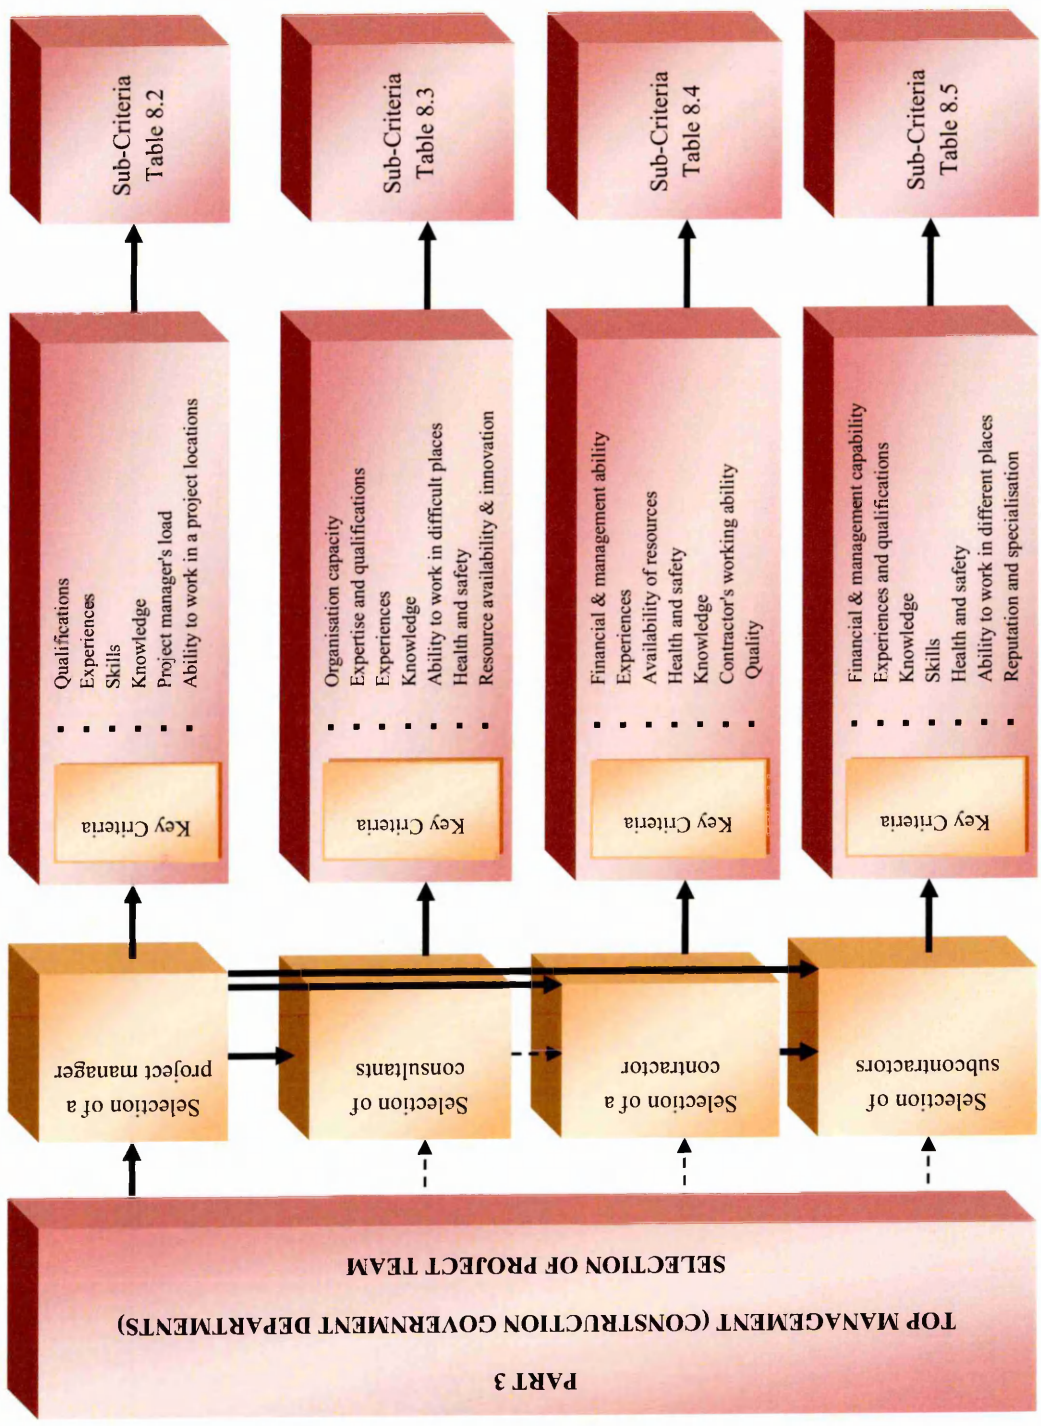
PART 3

TOP MANAGEMENT (CONSTRUCTION GOVERNMENT DEPARTMENTS)

SELECTION OF PROJECT TEAM

Selection of a project manager

Selection of consultants

Selection of a contractor

Selection of subcontractors

Key Criteria

Qualifications
Experiences
Skills
Knowledge
Project manager's load
Ability to work in a project locations

Sub-Criteria Table 8.2

Key Criteria

Organisation capacity
Expertise and qualifications
Experiences
Knowledge
Ability to work in difficult places
Health and safety
Resource availability & innovation

Sub-Criteria Table 8.3

Key Criteria

Financial & management ability
Experiences
Availability of resources
Health and safety
Knowledge
Contractor's working ability
Quality

Sub-Criteria Table 8.4

Key Criteria

Financial & management capability
Experiences and qualifications
Knowledge
Skills
Health and safety
Ability to work in different places
Reputation and specialisation

Sub-Criteria Table 8.5